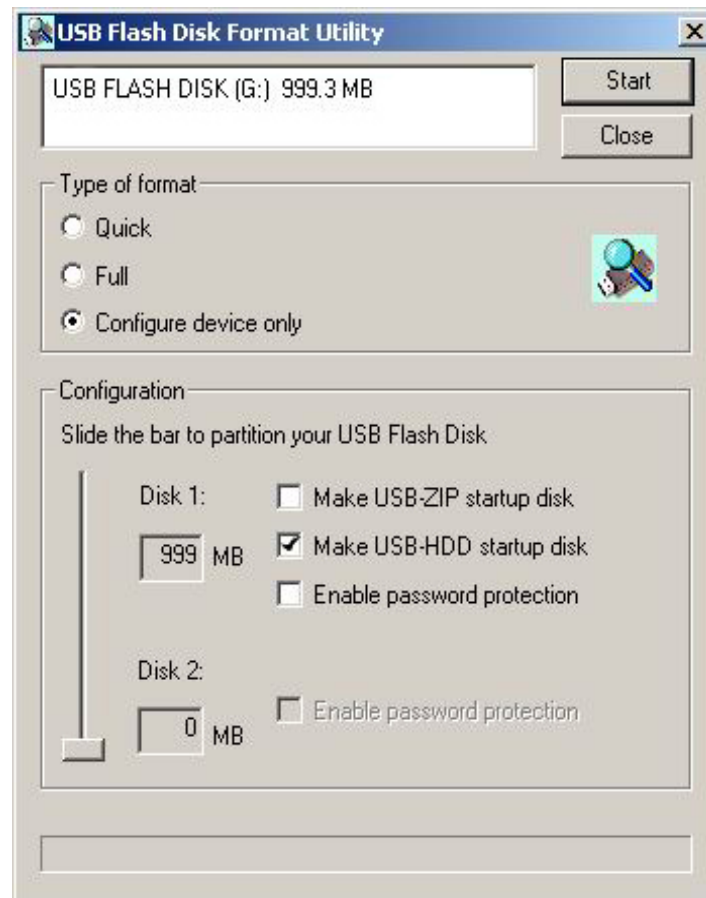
USB Flash Disk Format Utility

USB FLASH DISK (G:) 999.3 MB

Start

Close

Type of format

Quick

Full

Configure device only

Configuration

Slide the bar to partition your USB Flash Disk

Disk 1:

999 MB

Make USB-ZIP startup disk

Make USB-HDD startup disk

Enable password protection

Disk 2:

0 MB

Enable password protection